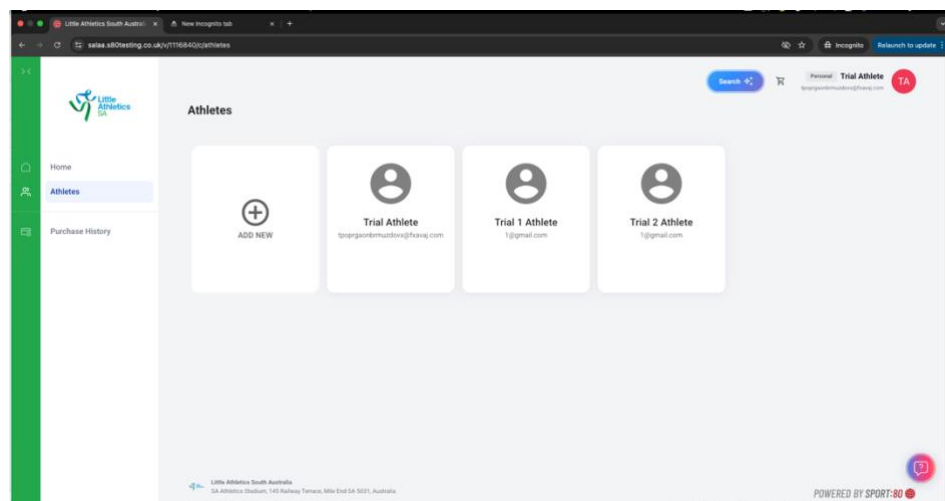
Little Athletics South Australi ×   New Incognito tab ×  +

salaa.s80testing.co.uk/v/1116840/c/athletes

Incognito   Relaunch to update

Little Athletics SA

Home

Athletes

Purchase History

Athletes

Search

Personal  Trial Athlete
tpoprgaonbrmuzdowx@fxavaj.com

TA

ADD NEW

Trial Athlete
tpoprgaonbrmuzdowx@fxavaj.com

Trial 1 Athlete
1@gmail.com

Trial 2 Athlete
1@gmail.com

Little Athletics South Australia
SA Athletics Stadium, 145 Railway Terrace, Mile End SA 5031, Australia

POWERED BY SPORT:80